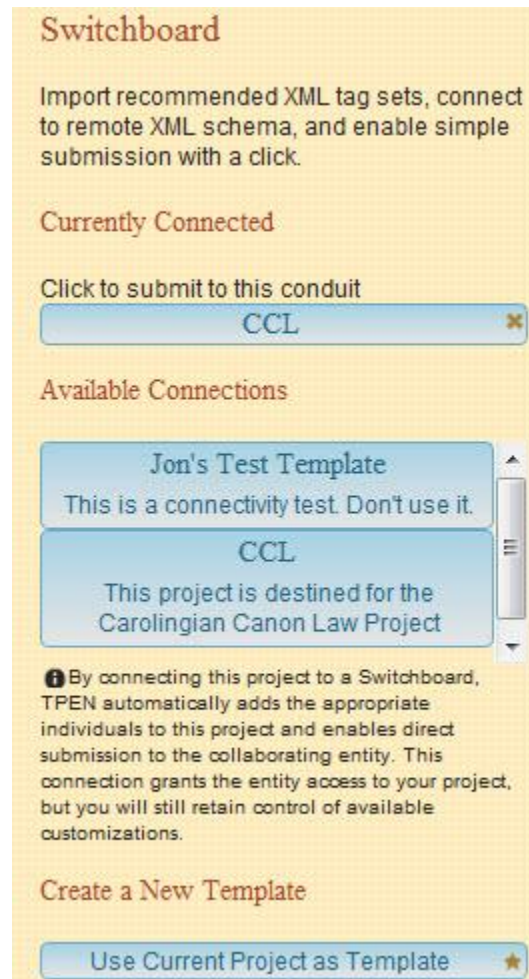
Switchboard

Import recommended XML tag sets, connect to remote XML schema, and enable simple submission with a click.

Currently Connected

Click to submit to this conduit

CCL

Available Connections

Jon's Test Template
This is a connectivity test. Don't use it.

CCL
This project is destined for the Carolingian Canon Law Project

By connecting this project to a Switchboard, TPEN automatically adds the appropriate individuals to this project and enables direct submission to the collaborating entity. This connection grants the entity access to your project, but you will still retain control of available customizations.

Create a New Template

Use Current Project as Template